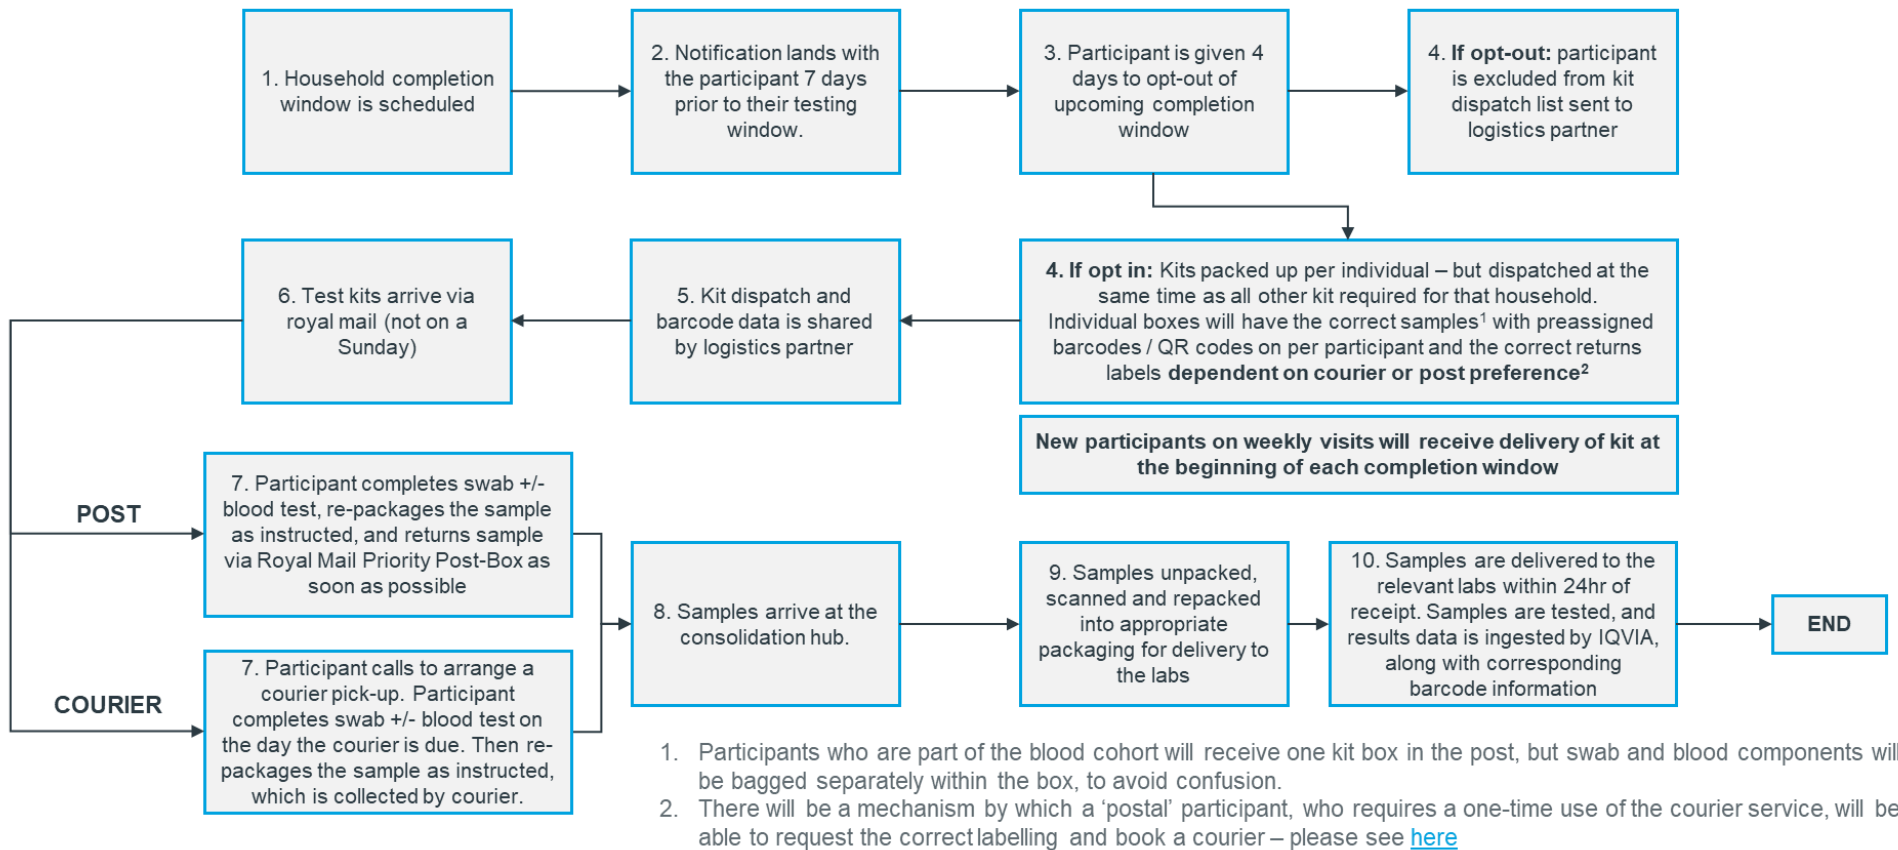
1. Household completion window is scheduled

2. Notification lands with the participant 7 days prior to their testing window.

3. Participant is given 4 days to opt-out of upcoming completion window

4. **If opt-out:** participant is excluded from kit dispatch list sent to logistics partner

**4. If opt in:** Kits packed up per individual – but dispatched at the same time as all other kit required for that household. Individual boxes will have the correct samples$^1$ with preassigned barcodes / QR codes on per participant and the correct returns labels **dependent on courier or post preference$^2$**

5. Kit dispatch and barcode data is shared by logistics partner

6. Test kits arrive via royal mail (not on a Sunday)

**New participants on weekly visits will receive delivery of kit at the beginning of each completion window**

POST

COURIER

7. Participant completes swab +/- blood test, re-packages the sample as instructed, and returns sample via Royal Mail Priority Post-Box as soon as possible

7. Participant calls to arrange a courier pick-up. Participant completes swab +/- blood test on the day the courier is due. Then re-packages the sample as instructed, which is collected by courier.

8. Samples arrive at the consolidation hub.

9. Samples unpacked, scanned and repacked into appropriate packaging for delivery to the labs

10. Samples are delivered to the relevant labs within 24hr of receipt. Samples are tested, and results data is ingested by IQVIA, along with corresponding barcode information

END

1. Participants who are part of the blood cohort will receive one kit box in the post, but swab and blood components will be bagged separately within the box, to avoid confusion.
2. There will be a mechanism by which a 'postal' participant, who requires a one-time use of the courier service, will be able to request the correct labelling and book a courier – please see here